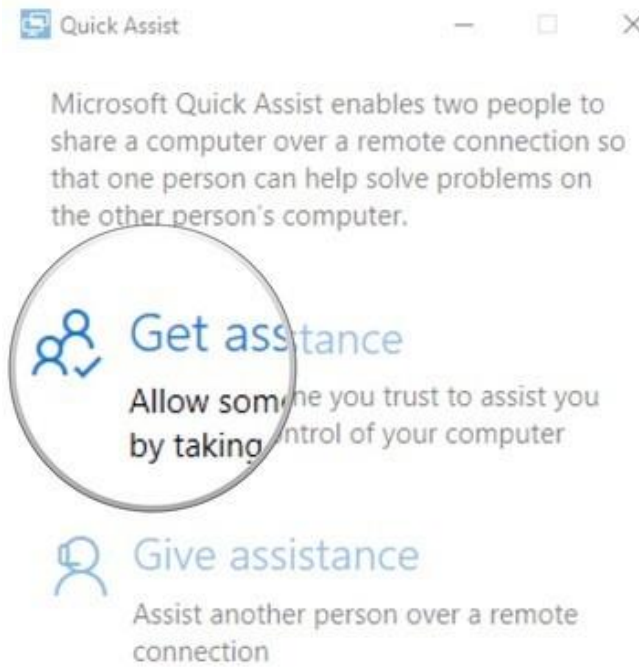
Quick Assist

Microsoft Quick Assist enables two people to share a computer over a remote connection so that one person can help solve problems on the other person's computer.

Get assistance

Allow someone you trust to assist you by taking control of your computer

Give assistance

Assist another person over a remote connection